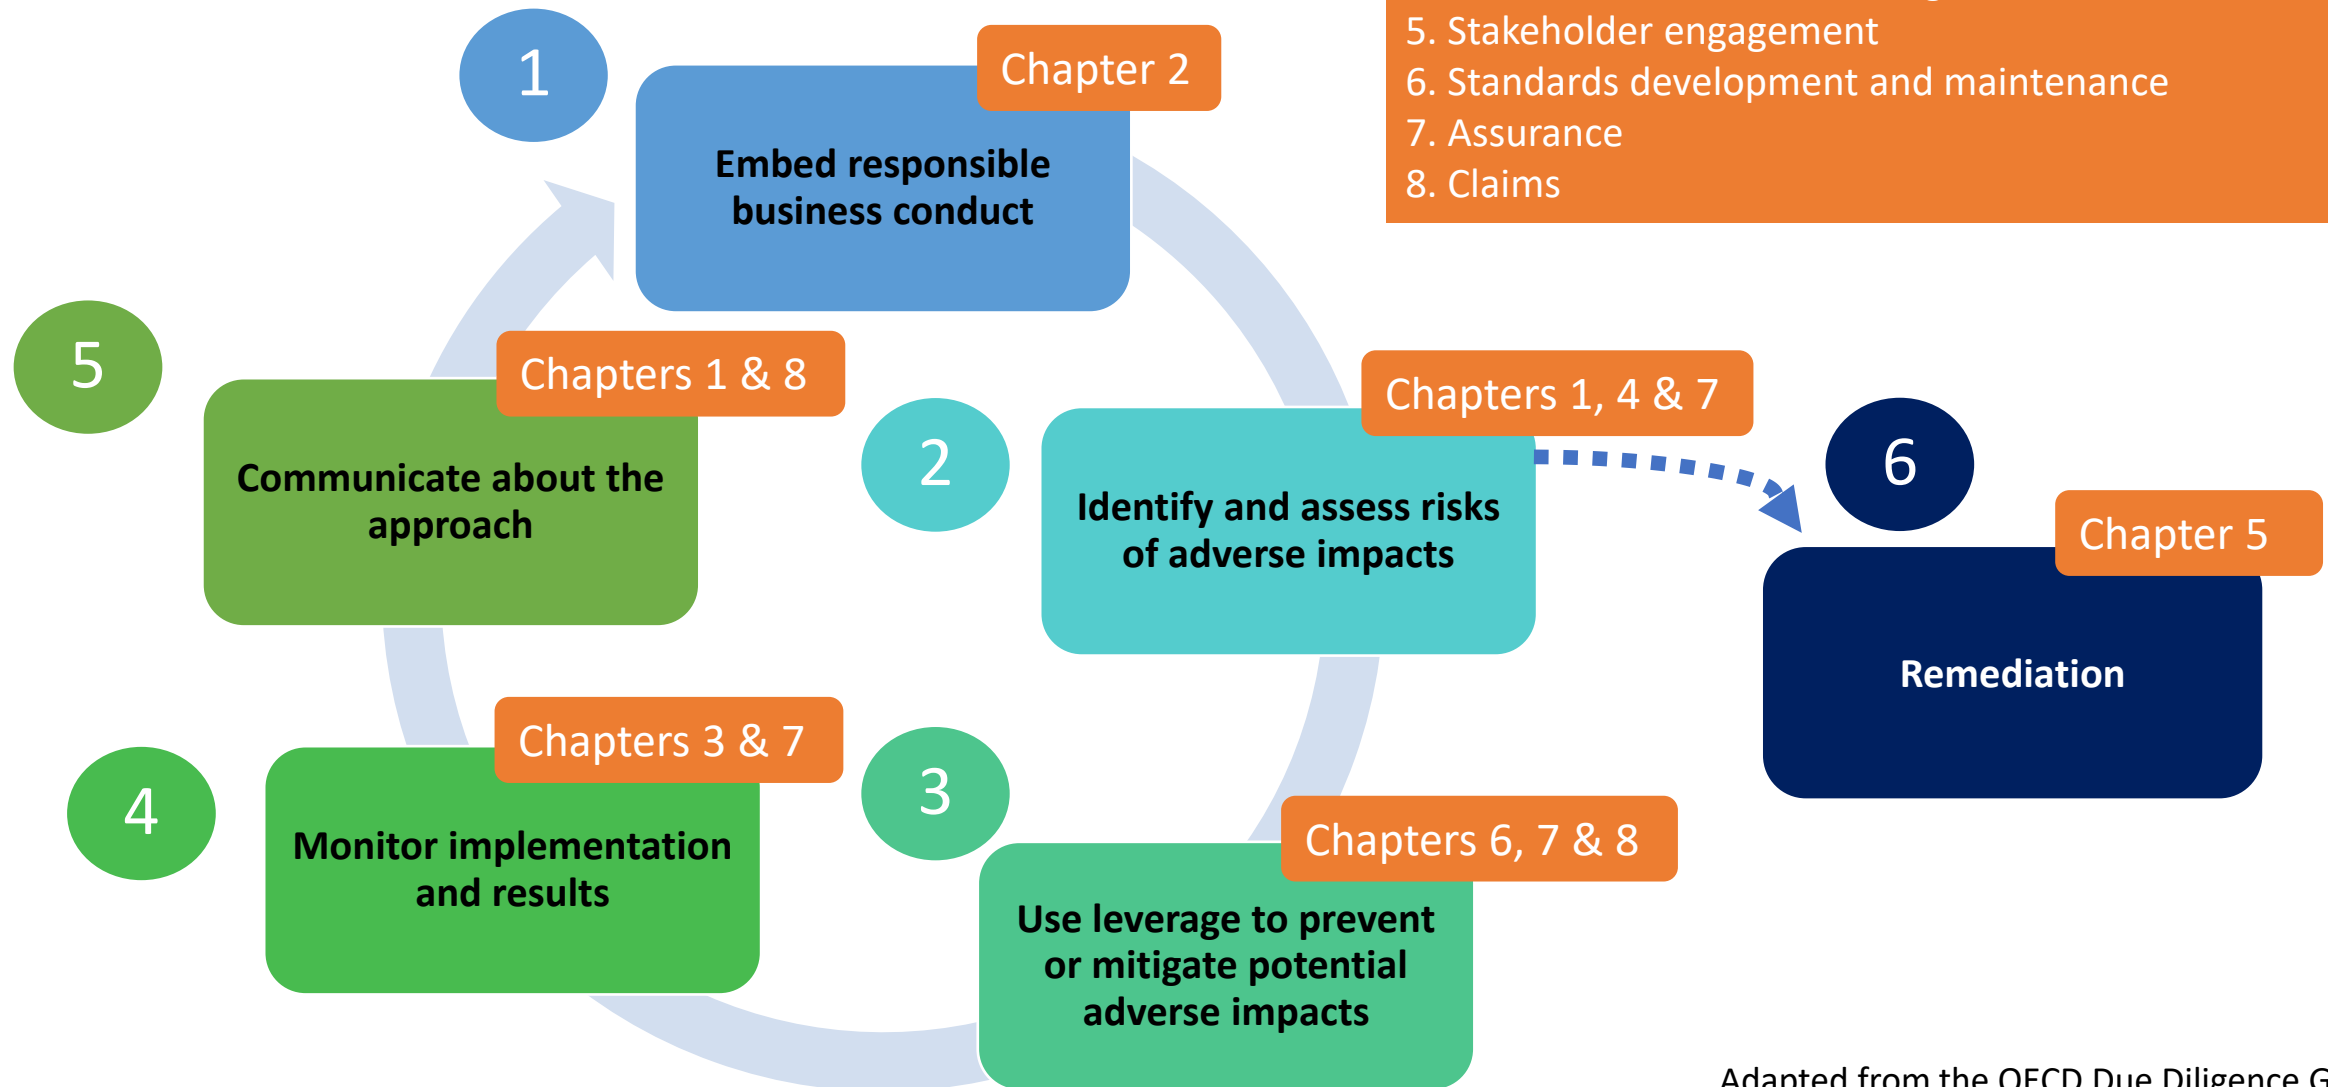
5. Stakeholder engagement
6. Standards development and maintenance
7. Assurance
8. Claims

1

Chapter 2

Embed responsible business conduct

5

Chapters 1 & 8

Communicate about the approach

2

Chapters 1, 4 & 7

Identify and assess risks of adverse impacts

6

Chapter 5

Remediation

4

Chapters 3 & 7

Monitor implementation and results

3

Chapters 6, 7 & 8

Use leverage to prevent or mitigate potential adverse impacts

Adapted from the OECD Due Diligence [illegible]